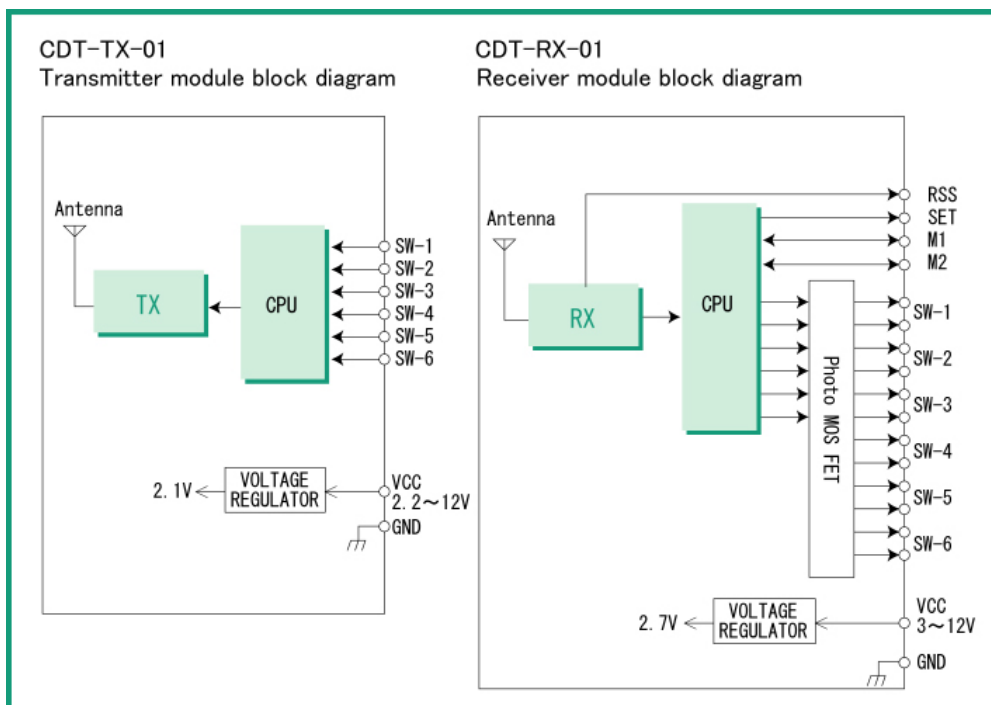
CDT-TX-01
Transmitter module block diagram

Antenna

TX

CPU

SW-1
SW-2
SW-3
SW-4
SW-5
SW-6

2.1V

VOLTAGE REGULATOR

VCC
2.2~12V
GND

CDT-RX-01
Receiver module block diagram

Antenna

RX

CPU

Photo MOS FET

RSS
SET
M1
M2
SW-1
SW-2
SW-3
SW-4
SW-5
SW-6

2.7V

VOLTAGE REGULATOR

VCC
3~12V
GND